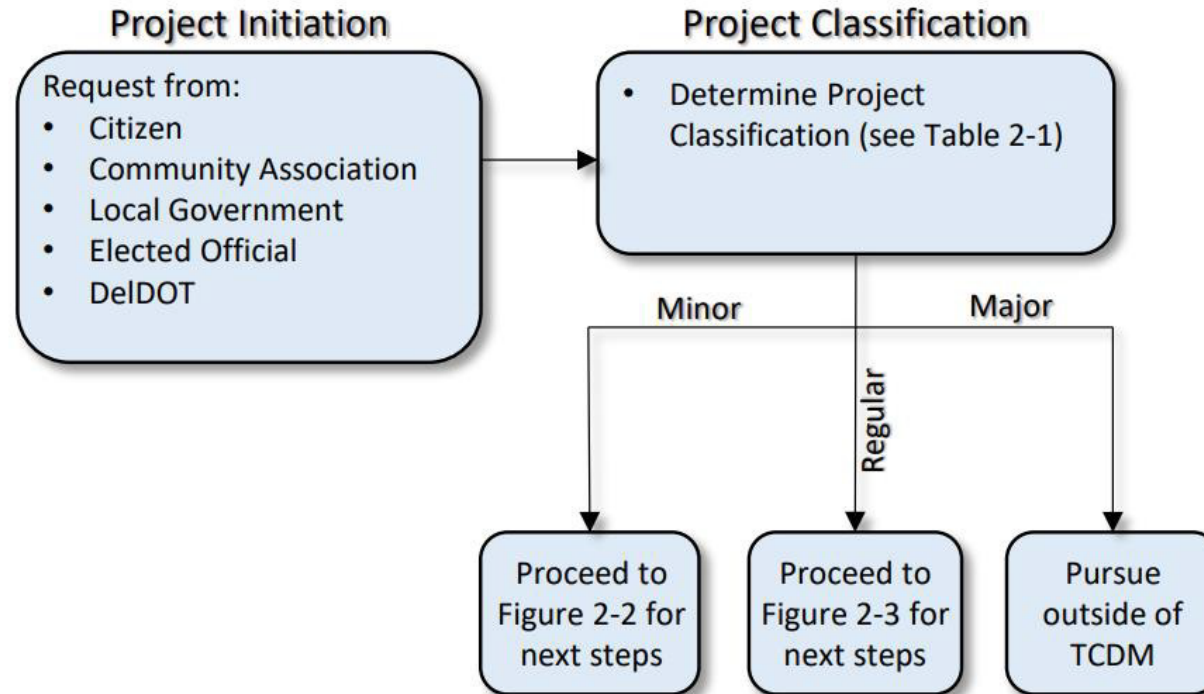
Project Initiation

Request from:
- Citizen
- Community Association
- Local Government
- Elected Official
- DelDOT

Project Classification

- Determine Project Classification (see Table 2-1)

Minor

Regular

Major

Proceed to Figure 2-2 for next steps

Proceed to Figure 2-3 for next steps

Pursue outside of TCDM